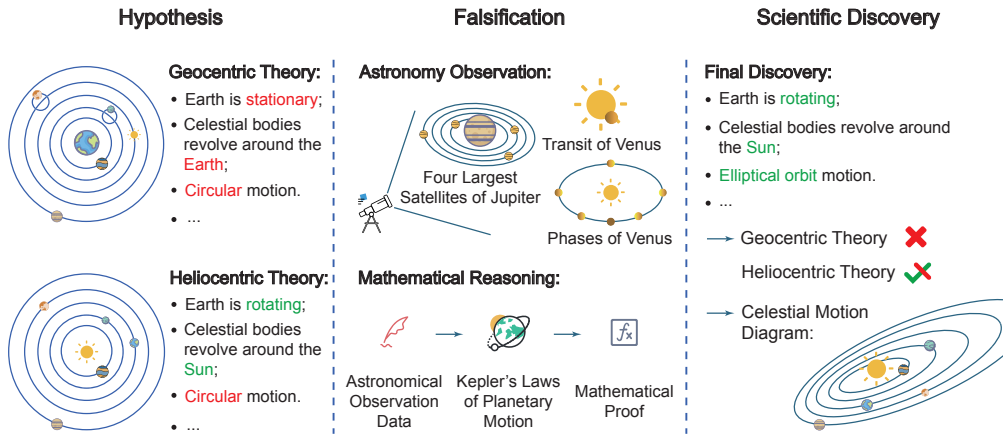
Hypothesis

Geocentric Theory:
• Earth is stationary;
• Celestial bodies revolve around the Earth;
• Circular motion.
• ...

Heliocentric Theory:
• Earth is rotating;
• Celestial bodies revolve around the Sun;
• Circular motion.
• ...

Falsification

Astronomy Observation:

Four Largest Satellites of Jupiter

Transit of Venus

Phases of Venus

Mathematical Reasoning:

$f_x$

Astronomical Observation Data

Kepler's Laws of Planetary Motion

Mathematical Proof

Scientific Discovery

Final Discovery:
• Earth is rotating;
• Celestial bodies revolve around the Sun;
• Elliptical orbit motion.
• ...

Geocentric Theory

Heliocentric Theory

Celestial Motion Diagram: